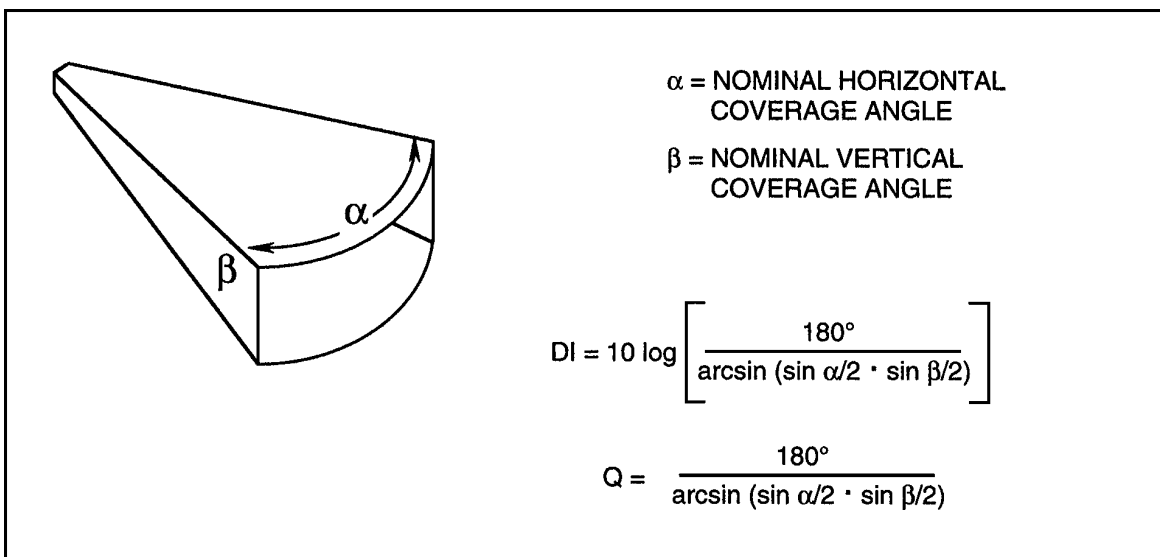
$\alpha$

$\beta$

$\alpha$ = NOMINAL HORIZONTAL COVERAGE ANGLE

$\beta$ = NOMINAL VERTICAL COVERAGE ANGLE

$DI = 10 \log \left[ \frac{180°}{\arcsin (\sin \alpha/2 \cdot \sin \beta/2)} \right]$

$Q = \frac{180°}{\arcsin (\sin \alpha/2 \cdot \sin \beta/2)}$